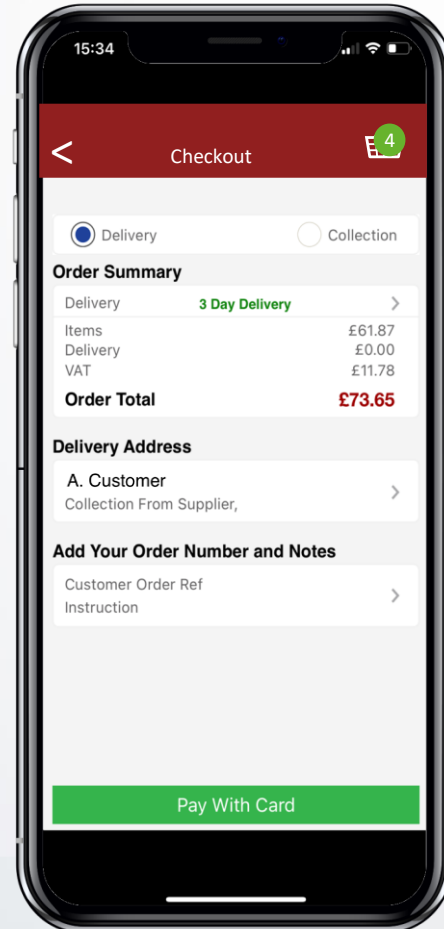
15:34

<

Checkout

4

Delivery

Collection

Order Summary

| Delivery | 3 Day Delivery | > |
|---|---|---|
| Items | | £61.87 |
| Delivery | | £0.00 |
| VAT | | £11.78 |
| **Order Total** | | **£73.65** |

Delivery Address

A. Customer
Collection From Supplier,

Add Your Order Number and Notes

Customer Order Ref
Instruction

Pay With Card